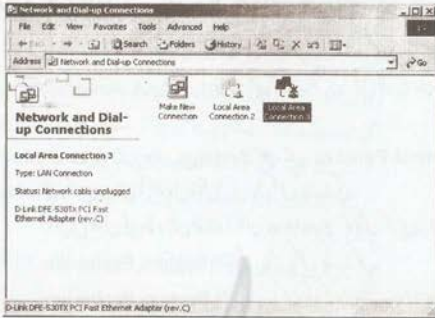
Network and Dial-up Connections

File Edit View Favorites Tools Advanced Help

Back Search Folders History

Address Network and Dial-up Connections

Go

Network and Dial-up Connections

Make New Connection

Local Area Connection 2

Local Area Connection 3

Local Area Connection 3

Type: LAN Connection

Status: Network cable unplugged

D-Link DFE-530TX PCI Fast Ethernet Adapter (rev.C)

D-Link DFE-530TX PCI Fast Ethernet Adapter (rev.C)